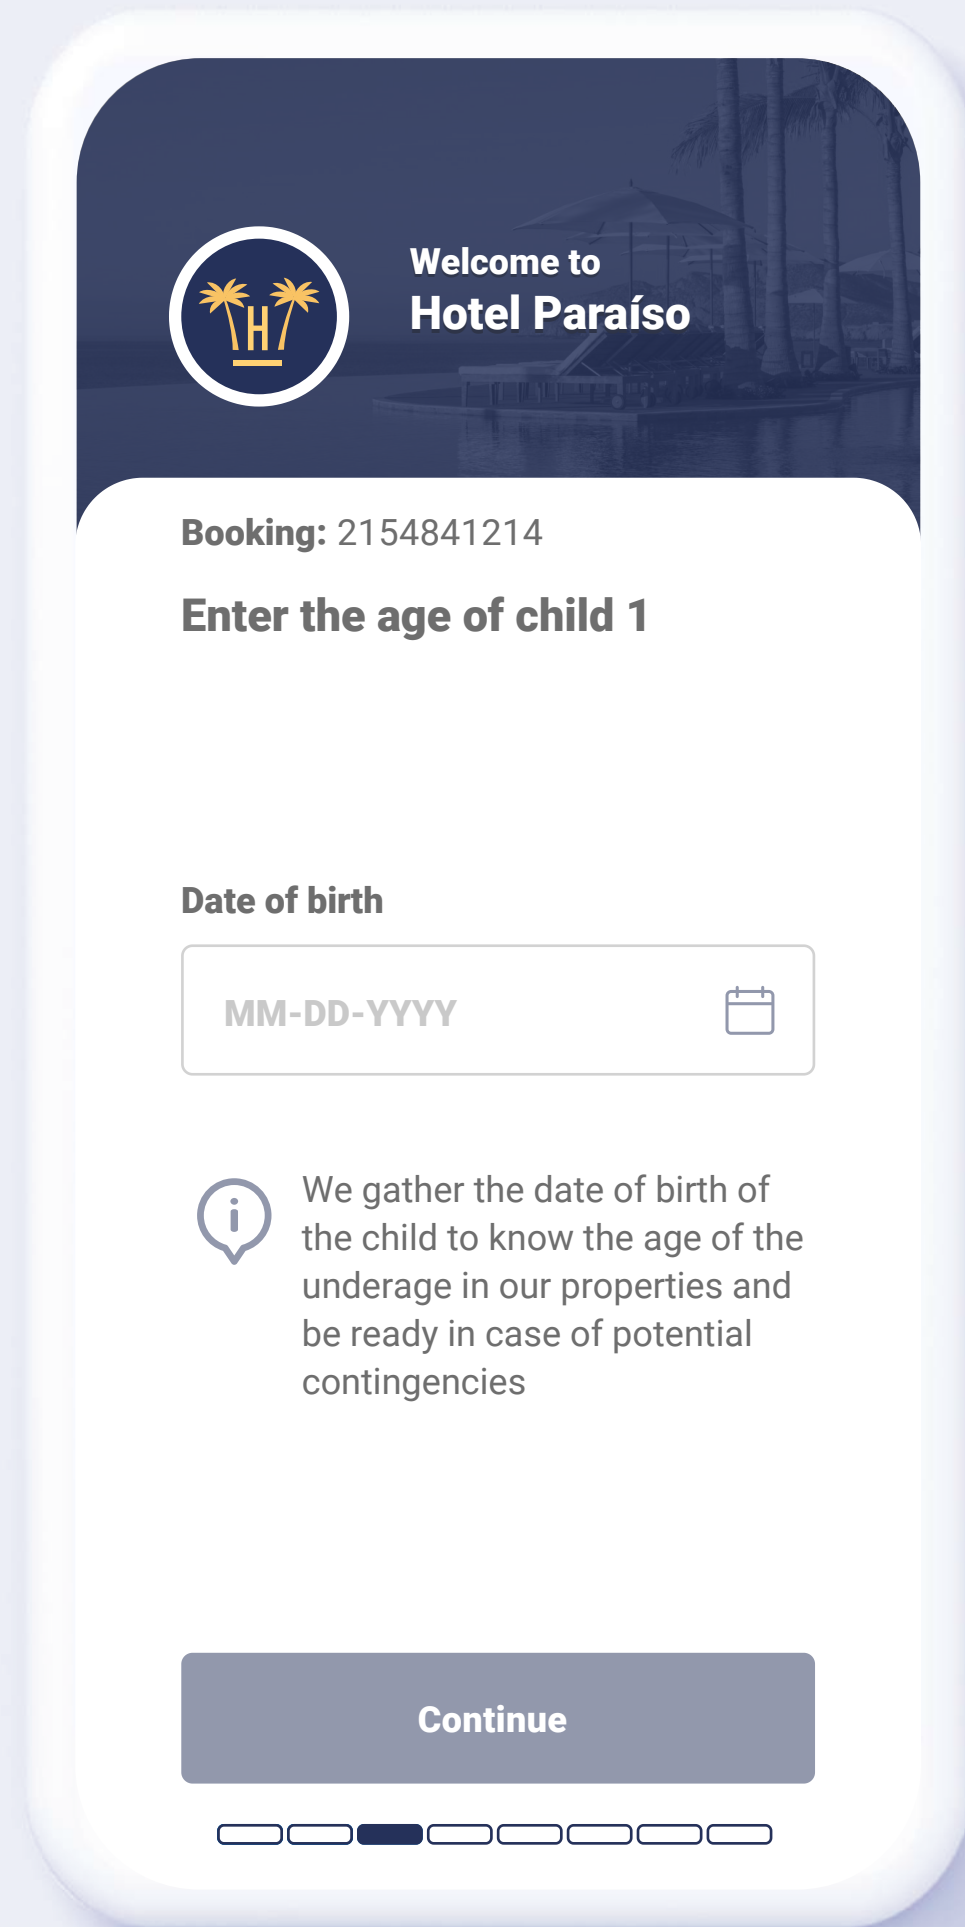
H

Welcome to
Hotel Paraíso

Booking: 2154841214

Enter the age of child 1

Date of birth

MM-DD-YYYY

We gather the date of birth of the child to know the age of the underage in our properties and be ready in case of potential contingencies

Continue